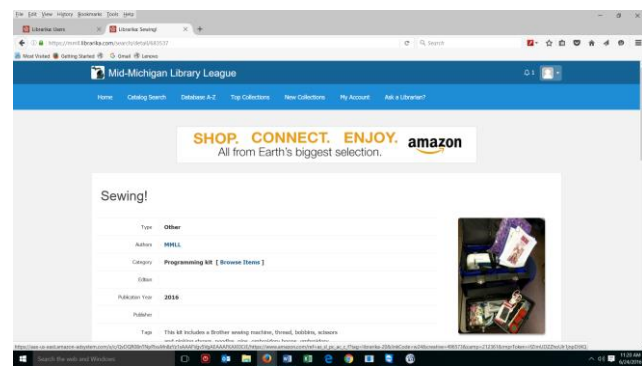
File Edit View History Bookmarks Tools Help

LibraryThing Users | Librarika: Sewing!

https://mmll.librarika.com/search/detail/469537

Most Visited | Getting Started | Gmail | Lenovo

Mid-Michigan Library League

Home | Catalog Search | Database A-Z | Top Collections | New Collections | My Account | Ask a Librarian?

SHOP. CONNECT. ENJOY. amazon
All from Earth's biggest selection.

Sewing!

| | |
|---|---|
| Type | Other |
| Authors | MMLL |
| Category | Programming kit [ Browse Items ] |
| Edition | |
| Publication Year | 2016 |
| Publisher | |
| Tags | This kit includes a Brother sewing machine, thread, bobbins, scissors |

Search the web and Windows

11:20 AM
6/24/2016